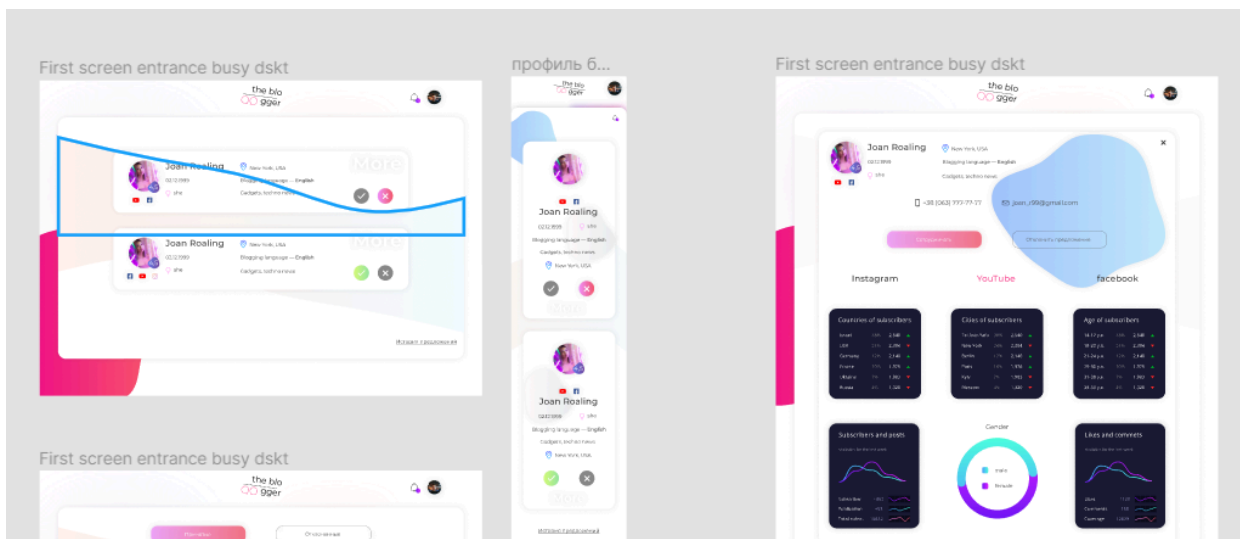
First screen entrance busy dskt

the blo gger

Joan Roaling
02.12.1999
she
New York, USA
Blogging language — English
Gadgets, techno news
More

Joan Roaling
02.12.1999
she
New York, USA
Blogging language — English
Gadgets, techno news
More

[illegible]

профиль б...

the blo gger

Joan Roaling
02.12.1999
she
Blogging language — English
Gadgets, techno news
New York, USA

Joan Roaling
02.12.1999
she
Blogging language — English
Gadgets, techno news
New York, USA

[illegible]

First screen entrance busy dskt

the blo gger

Joan Roaling
02.12.1999
she
New York, USA
Blogging language — English
Gadgets, techno news
+38 (063) 333-77-77
joan_r99@gmail.com

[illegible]
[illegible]

Instagram
YouTube
facebook

Countries of subscribers
Cities of subscribers
Age of subscribers

Subscribers and posts
Gender
male
female
Likes and comments

First screen entrance busy dskt

the blo gger

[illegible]
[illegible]